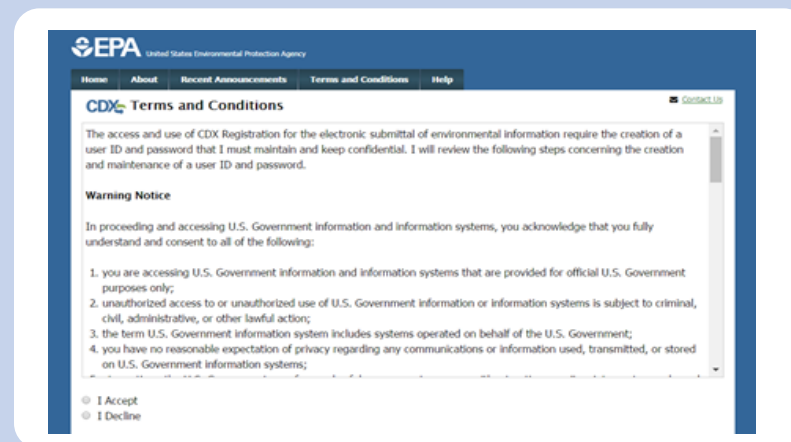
EPA United States Environmental Protection Agency

Home About Recent Announcements Terms and Conditions Help

CDX Terms and Conditions

Contact Us

The access and use of CDX Registration for the electronic submittal of environmental information require the creation of a user ID and password that I must maintain and keep confidential. I will review the following steps concerning the creation and maintenance of a user ID and password.

Warning Notice

In proceeding and accessing U.S. Government information and information systems, you acknowledge that you fully understand and consent to all of the following:

1. you are accessing U.S. Government information and information systems that are provided for official U.S. Government purposes only;
2. unauthorized access to or unauthorized use of U.S. Government information or information systems is subject to criminal, civil, administrative, or other lawful action;
3. the term U.S. Government information system includes systems operated on behalf of the U.S. Government;
4. you have no reasonable expectation of privacy regarding any communications or information used, transmitted, or stored on U.S. Government information systems;
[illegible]

I Accept
I Decline